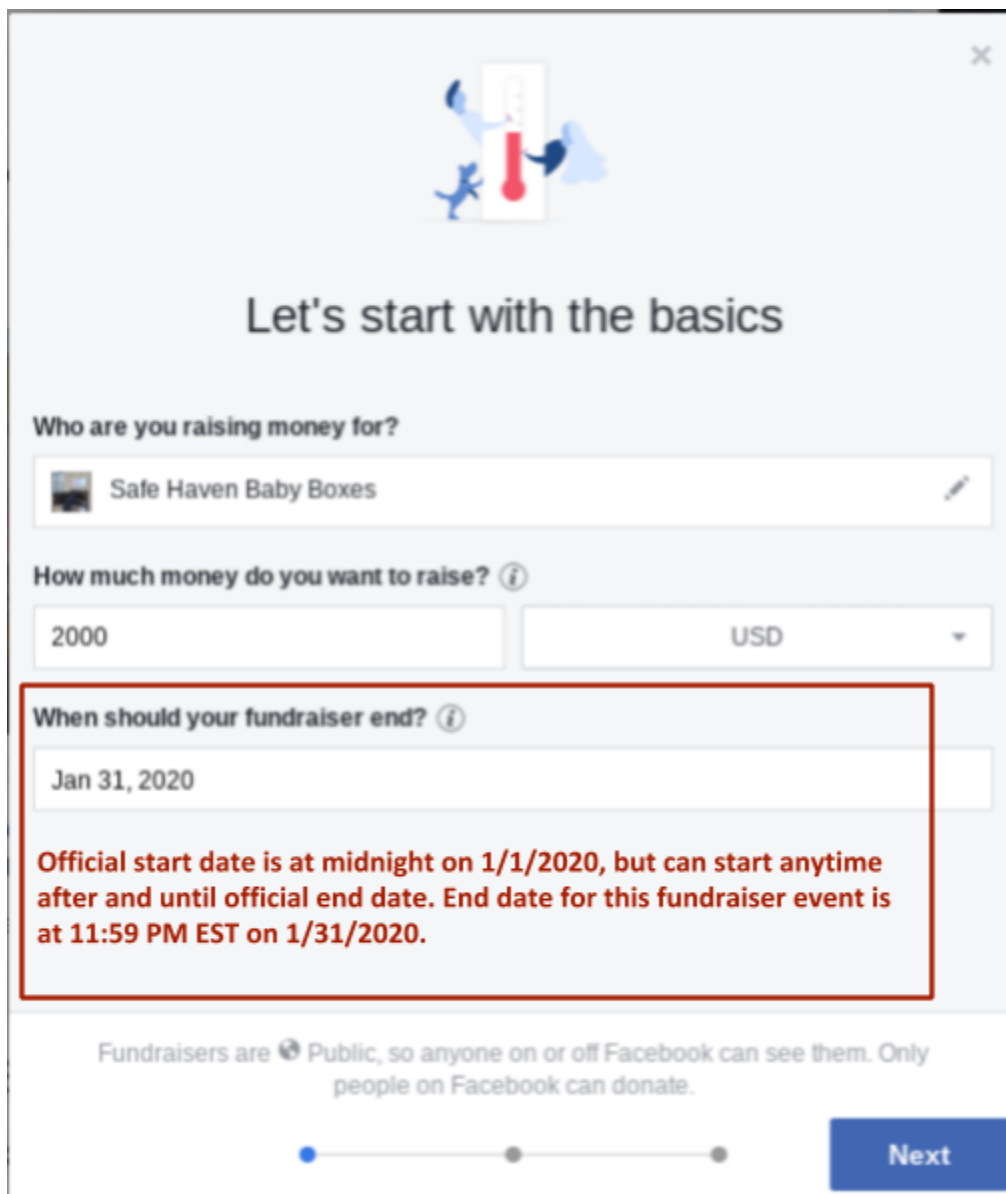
×

Let's start with the basics

Who are you raising money for?

Safe Haven Baby Boxes

How much money do you want to raise?

2000

USD

When should your fundraiser end?

Jan 31, 2020

Official start date is at midnight on 1/1/2020, but can start anytime after and until official end date. End date for this fundraiser event is at 11:59 PM EST on 1/31/2020.

Fundraisers are Public, so anyone on or off Facebook can see them. Only people on Facebook can donate.

Next